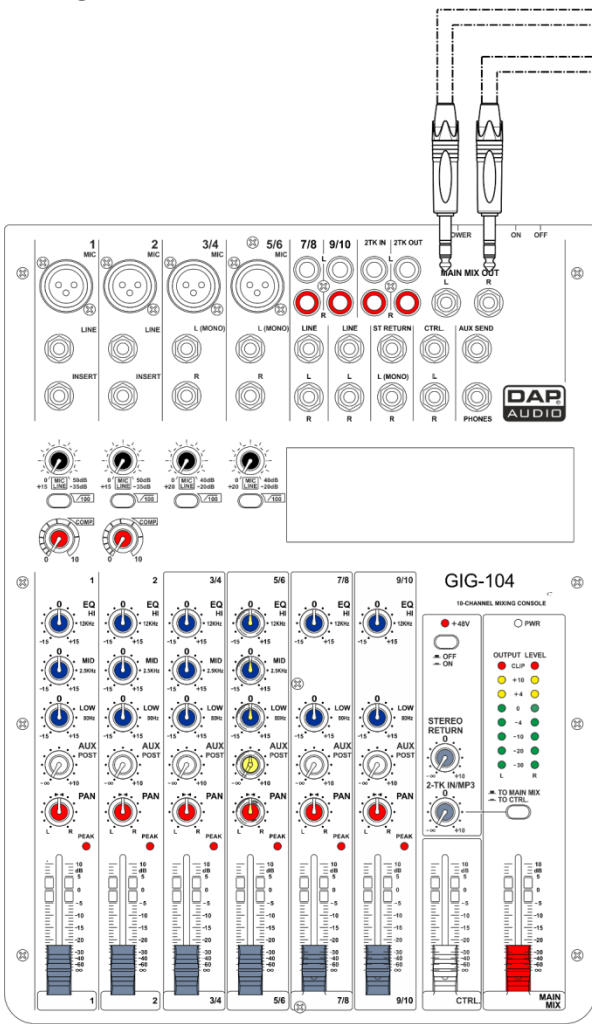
POWER ON OFF
MAIN MIX OUT
L R
1 MIC
2 MIC
3/4 MIC
5/6 MIC
7/8
9/10
2TK IN
2TK OUT
L
R
LINE
LINE
L (MONO)
L (MONO)
LINE
LINE
ST RETURN
CTRL.
AUX SEND
INSERT
INSERT
R
R
L
L
L (MONO)
L
R
R
R
R
PHONES
DAP AUDIO
0 50dB +15 -35dB MIC LINE /100
0 50dB +15 -35dB MIC LINE /100
0 40dB +20 -20dB MIC LINE /100
0 40dB +20 -20dB MIC LINE /100
COMP 0 10
COMP 0 10
1 2 3/4 5/6 7/8 9/10
GIG-104
10-CHANNEL MIXING CONSOLE
EQ HI 12KHz
MID 2.5KHz
LOW 80Hz
AUX POST
PAN L R
PEAK
+48V
OFF ON
PWR
OUTPUT LEVEL
CLIP +10 +4 0 -4 -10 -20 -30
L R
STEREO RETURN
2-TK IN/MP3
TO MAIN MIX
TO CTRL.
10 dB 5 0 -5 -10 -15 -20 -30 -40 -60 ∞
1 2 3/4 5/6 7/8 9/10 CTRL. MAIN MIX